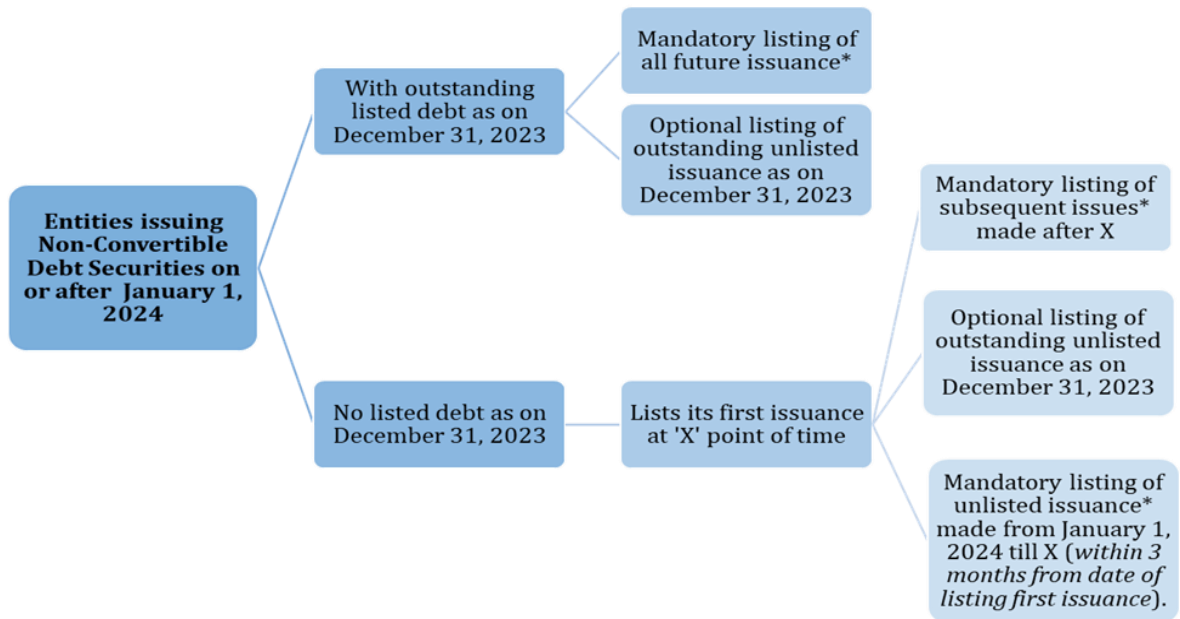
Entities issuing Non-Convertible Debt Securities on or after January 1, 2024

With outstanding listed debt as on December 31, 2023

Mandatory listing of all future issuance*

Optional listing of outstanding unlisted issuance as on December 31, 2023

No listed debt as on December 31, 2023

Lists its first issuance at 'X' point of time

Mandatory listing of subsequent issues* made after X

Optional listing of outstanding unlisted issuance as on December 31, 2023

Mandatory listing of unlisted issuance* made from January 1, 2024 till X (within 3 months from date of listing first issuance).